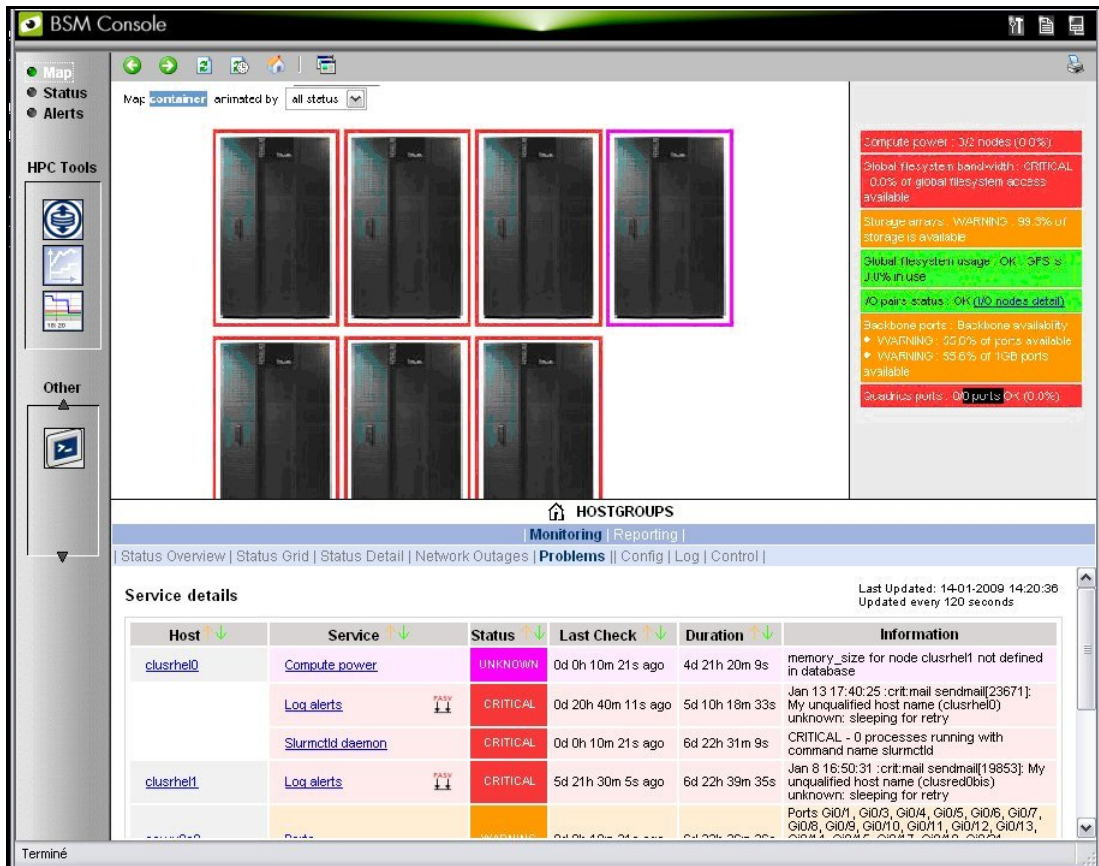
BSM Console

Map
Status
Alerts

HPC Tools

Other

Map container animated by all status

Compute power : 3/2 nodes (0.0%)

Global filesystem bandwidth : CRITICAL 0.0% of global filesystem access available

Storage arrays : WARNING : 99.3% of storage is available

Global filesystem usage : OK : GFS is 0.0% in use

I/O pairs status : OK (I/O nodes detail)

Backbone ports : Backbone availability
• WARNING : 55.0% of ports available
• WARNING : 55.6% of 1GB ports available

Quadrics ports : 0/0 ports OK (0.0%)

HOSTGROUPS

| Monitoring | Reporting |

| Status Overview | Status Grid | Status Detail | Network Outages | Problems || Config | Log | Control |

Service details

Last Updated: 14-01-2009 14:20:36
Updated every 120 seconds

| Host | Service | Status | Last Check | Duration | Information |
|---|---|---|---|---|---|
| clusrhel0 | Compute power | UNKNOWN | 0d 0h 10m 21s ago | 4d 21h 20m 9s | memory_size for node clusrhel1 not defined in database |
| | Log alerts | CRITICAL | 0d 20h 40m 11s ago | 5d 10h 18m 33s | Jan 13 17:40:25 :crit:mail sendmail[23671]: My unqualified host name (clusrhel0) unknown: sleeping for retry |
| | Slurmctld daemon | CRITICAL | 0d 0h 10m 21s ago | 6d 22h 31m 9s | CRITICAL - 0 processes running with command name slurmctld |
| clusrhel1 | Log alerts | CRITICAL | 5d 21h 30m 5s ago | 6d 22h 39m 35s | Jan 8 16:50:31 :crit:mail sendmail[19853]: My unqualified host name (clusred0bis) unknown: sleeping for retry |
| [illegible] | Ports | WARNING | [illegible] | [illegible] | Ports Gi0/1, Gi0/3, Gi0/4, Gi0/5, Gi0/6, Gi0/7, Gi0/8, Gi0/9, Gi0/10, Gi0/11, Gi0/12, Gi0/13, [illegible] |

Terminé